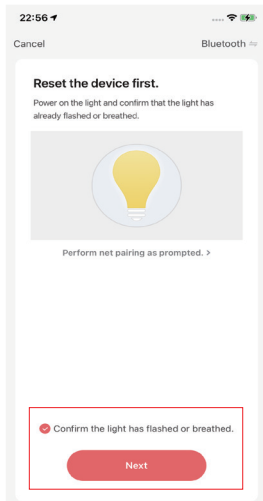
22:56

Cancel

Bluetooth

Reset the device first.

Power on the light and confirm that the light has already flashed or breathed.

Perform net pairing as prompted. >

Confirm the light has flashed or breathed.

Next